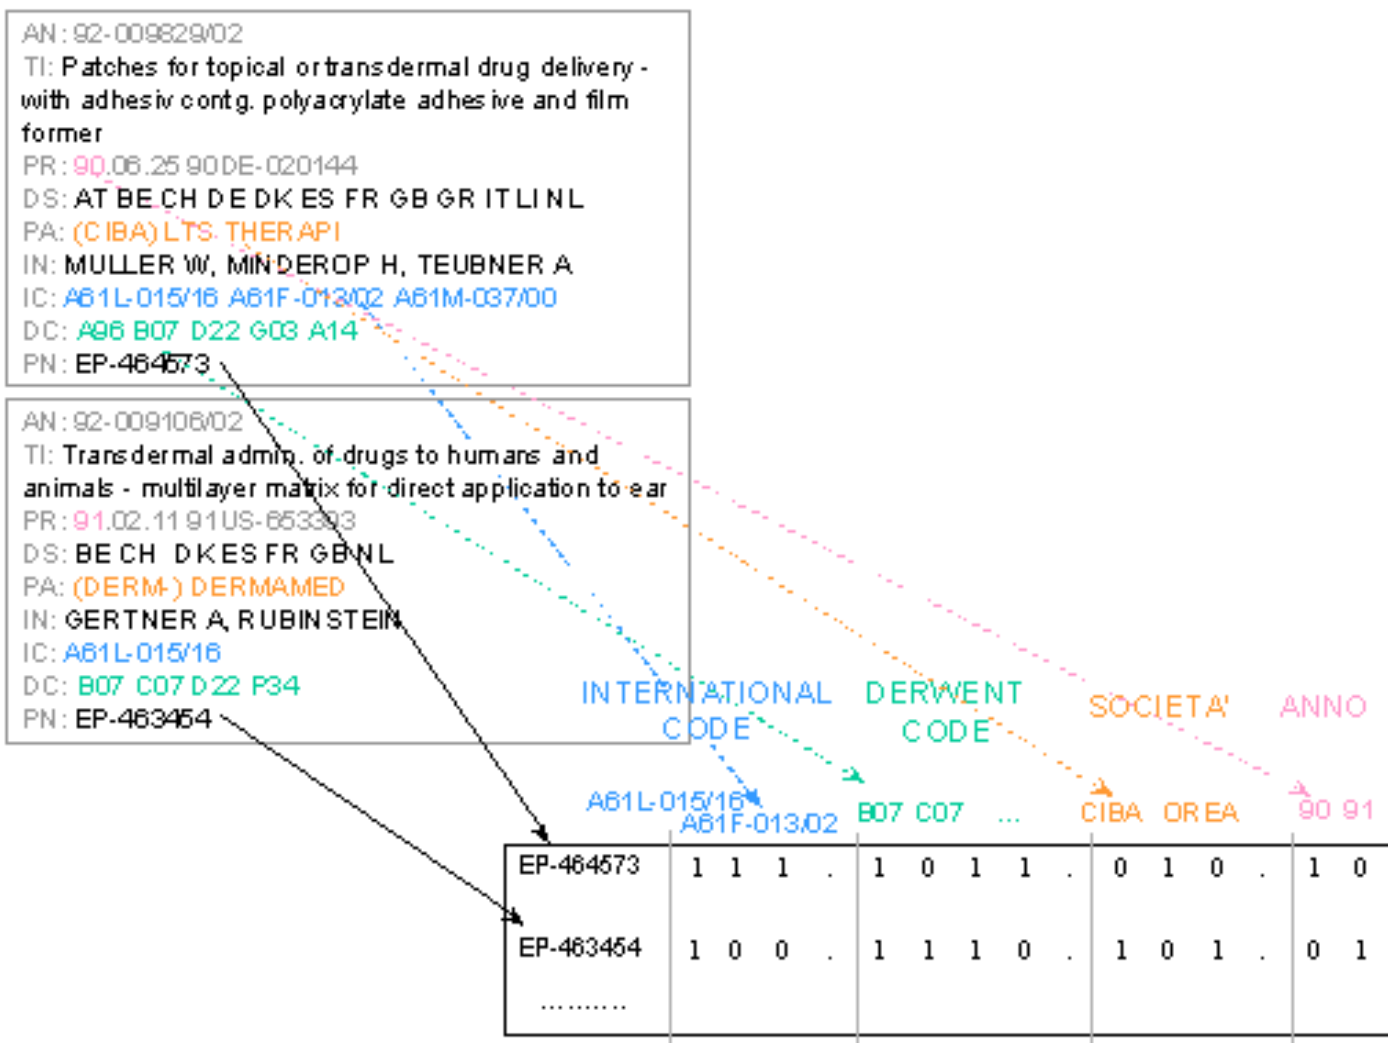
AN: 92-009829/02
TI: Patches for topical or transdermal drug delivery - with adhesiv contg. polyacrylate adhesive and film former
PR: 90.06.25 90DE-020144
DS: AT BE CH DE DK ES FR GB GR IT LI NL
PA: (CIBA) LTS THERAPI
IN: MULLER W, MINDEROP H, TEUBNER A
IC: A61L-015/16 A61F-013/02 A61M-037/00
DC: A96 B07 D22 G03 A14
PN: EP-464573

AN: 92-009106/02
TI: Transdermal admin. of drugs to humans and animals - multilayer matrix for direct application to ear
PR: 91.02.11 91US-653393
DS: BE CH DK ES FR GB NL
PA: (DERM-) DERMAMED
IN: GERTNER A, RUBINSTEIN
IC: A61L-015/16
DC: B07 C07 D22 P34
PN: EP-463454

INTERNATIONAL CODE
DERWENT CODE
SOCIETA'
ANNO

A61L-015/16
A61F-013/02
B07 C07 ...
CIBA OREA
90 91

| EP-464573 | 1 1 1 . | 1 0 1 1 . | 0 1 0 . | 1 0 |
|---|---|---|---|---|
| EP-463454 | 1 0 0 . | 1 1 1 0 . | 1 0 1 . | 0 1 |
| ......... | | | | |